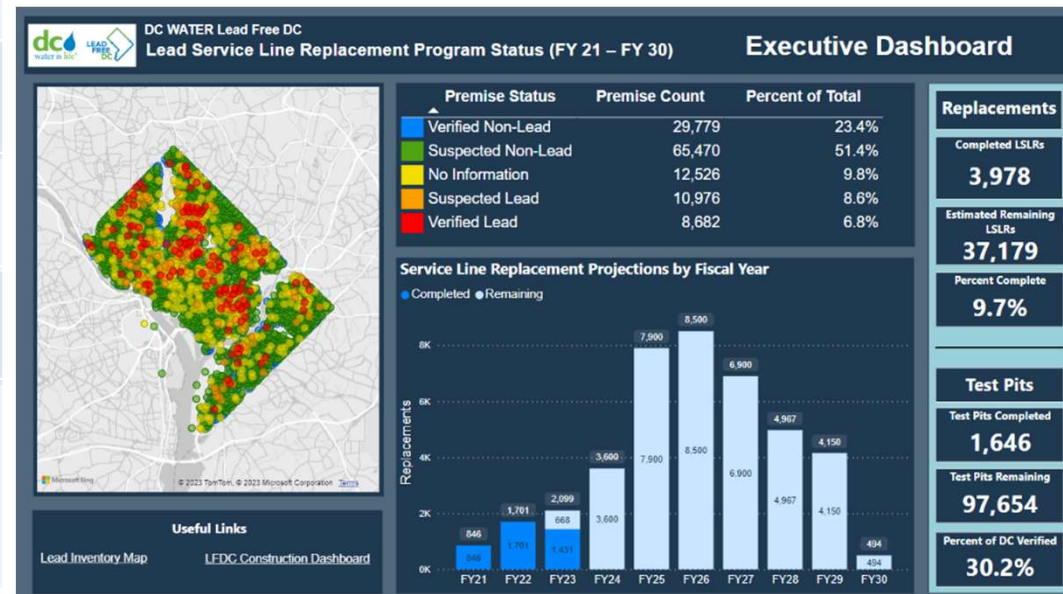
dc water is life LEAD FREE DC

DC WATER Lead Free DC
Lead Service Line Replacement Program Status (FY 21 – FY 30)

Executive Dashboard

Microsoft Bing © 2023 TomTom, © 2023 Microsoft Corporation Terms

| Premise Status | Premise Count | Percent of Total |
|---|---|---|
| Verified Non-Lead | 29,779 | 23.4% |
| Suspected Non-Lead | 65,470 | 51.4% |
| No Information | 12,526 | 9.8% |
| Suspected Lead | 10,976 | 8.6% |
| Verified Lead | 8,682 | 6.8% |

Service Line Replacement Projections by Fiscal Year
Completed Remaining

8K
6K
4K
2K
0K
Replacements

846 846
1,701 1,701
2,099 668 1,431
3,600 3,600
7,900 7,900
8,500 8,500
6,900 6,900
4,967 4,967
4,150 4,150
494 494

FY21 FY22 FY23 FY24 FY25 FY26 FY27 FY28 FY29 FY30

Replacements
Completed LSLRs
3,978
Estimated Remaining LSLRs
37,179
Percent Complete
9.7%

Test Pits
Test Pits Completed
1,646
Test Pits Remaining
97,654
Percent of DC Verified
30.2%

Useful Links
Lead Inventory Map
LFDC Construction Dashboard